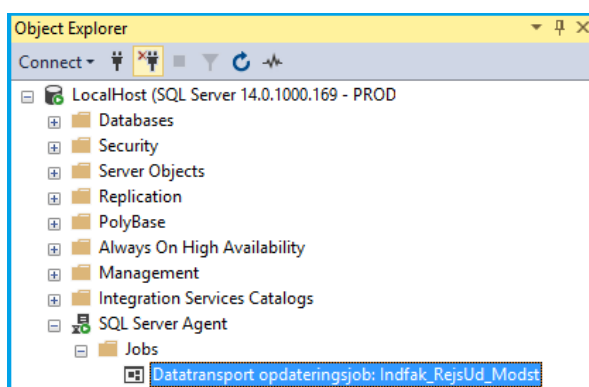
Object Explorer

Connect

LocalHost (SQL Server 14.0.1000.169 - PROD

Databases

Security

Server Objects

Replication

PolyBase

Always On High Availability

Management

Integration Services Catalogs

SQL Server Agent

Jobs

Datatransport opdateringsjob: Indfak_RejsUd_Modst